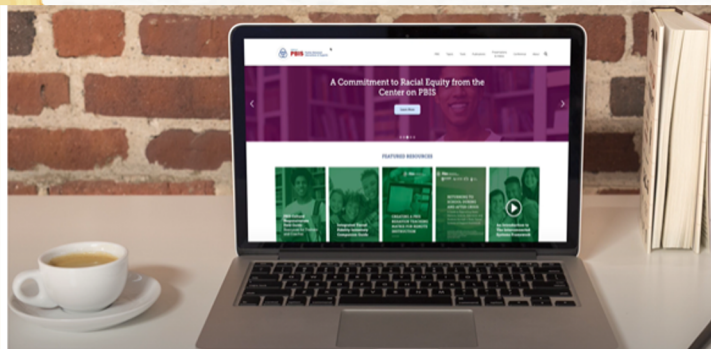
PBIS

A Commitment to Racial Equity from the Center on PBIS

Learn More

FEATURED RESOURCES

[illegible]

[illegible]

CREATING A PBIS BEHAVIOR TEACHING MATRIX FOR REMOTE INSTRUCTION

RETURNING TO SCHOOL DURING AND AFTER CRISIS

An Introduction to The Interconnected Systems Framework